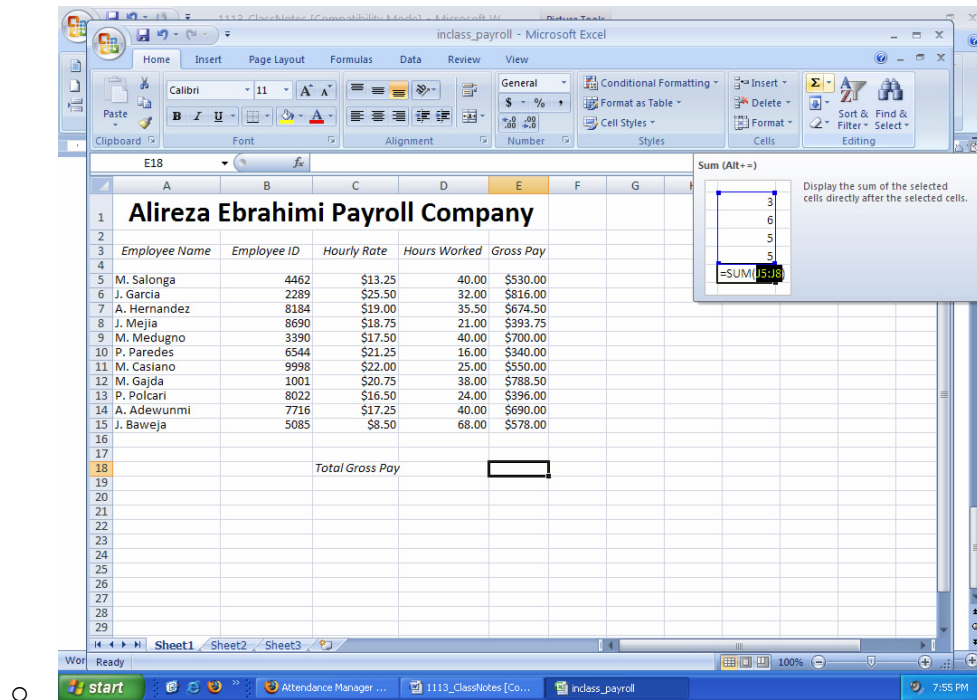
1113_ClassNotes [Compatibility Mode] - Microsoft W    Picture Tools

inclass_payroll - Microsoft Excel

Home  Insert  Page Layout  Formulas  Data  Review  View

Paste  Calibri  11  A A  B I U  General  $ - %  .00 .00  Conditional Formatting  Format as Table  Cell Styles  Insert  Delete  Format  Σ  Sort & Filter  Find & Select

Clipboard  Font  Alignment  Number  Styles  Cells  Editing

E18  fx

Sum (Alt+=)

Display the sum of the selected cells directly after the selected cells.

3
6
5
5
=SUM(J5:J8)

| | A | B | C | D | E | F | G |
|---|---|---|---|---|---|---|---|
| 1 | Alireza Ebrahimi Payroll Company | | | | | | |
| 2 | | | | | | | |
| 3 | Employee Name | Employee ID | Hourly Rate | Hours Worked | Gross Pay | | |
| 4 | | | | | | | |
| 5 | M. Salonga | 4462 | \$13.25 | 40.00 | \$530.00 | | |
| 6 | J. Garcia | 2289 | \$25.50 | 32.00 | \$816.00 | | |
| 7 | A. Hernandez | 8184 | \$19.00 | 35.50 | \$674.50 | | |
| 8 | J. Mejia | 8690 | \$18.75 | 21.00 | \$393.75 | | |
| 9 | M. Medugno | 3390 | \$17.50 | 40.00 | \$700.00 | | |
| 10 | P. Paredes | 6544 | \$21.25 | 16.00 | \$340.00 | | |
| 11 | M. Casiano | 9998 | \$22.00 | 25.00 | \$550.00 | | |
| 12 | M. Gajda | 1001 | \$20.75 | 38.00 | \$788.50 | | |
| 13 | P. Polcari | 8022 | \$16.50 | 24.00 | \$396.00 | | |
| 14 | A. Adewunmi | 7716 | \$17.25 | 40.00 | \$690.00 | | |
| 15 | J. Baweja | 5085 | \$8.50 | 68.00 | \$578.00 | | |
| 16 | | | | | | | |
| 17 | | | | | | | |
| 18 | | | Total Gross Pay | | | | |
| 19 | | | | | | | |
| 20 | | | | | | | |
| 21 | | | | | | | |
| 22 | | | | | | | |
| 23 | | | | | | | |
| 24 | | | | | | | |
| 25 | | | | | | | |
| 26 | | | | | | | |
| 27 | | | | | | | |
| 28 | | | | | | | |
| 29 | | | | | | | |

Sheet1  Sheet2  Sheet3

Wor  Ready  100%

start  Attendance Manager ...  1113_ClassNotes [Co...  inclass_payroll  7:55 PM